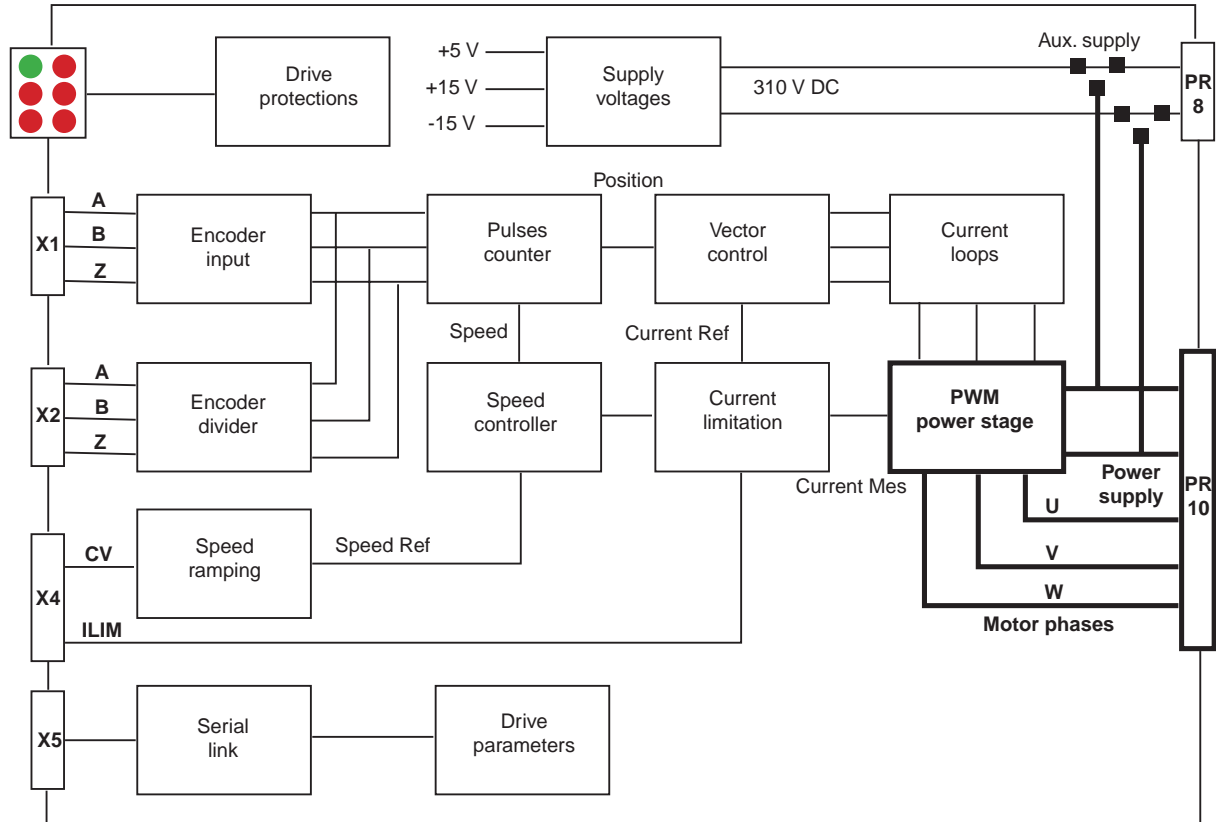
Drive protections

+5 V
+15 V
-15 V

Supply voltages

310 V DC

Aux. supply

PR 8

X1
A
B
Z

Encoder input

Position

Pulses counter

Vector control

Current loops

Speed

Current Ref

X2
A
B
Z

Encoder divider

Speed controller

Current limitation

PWM power stage

Power supply

Current Mes

PR 10

U
V
W

Motor phases

X4
CV

Speed ramping

Speed Ref

ILIM

X5

Serial link

Drive parameters